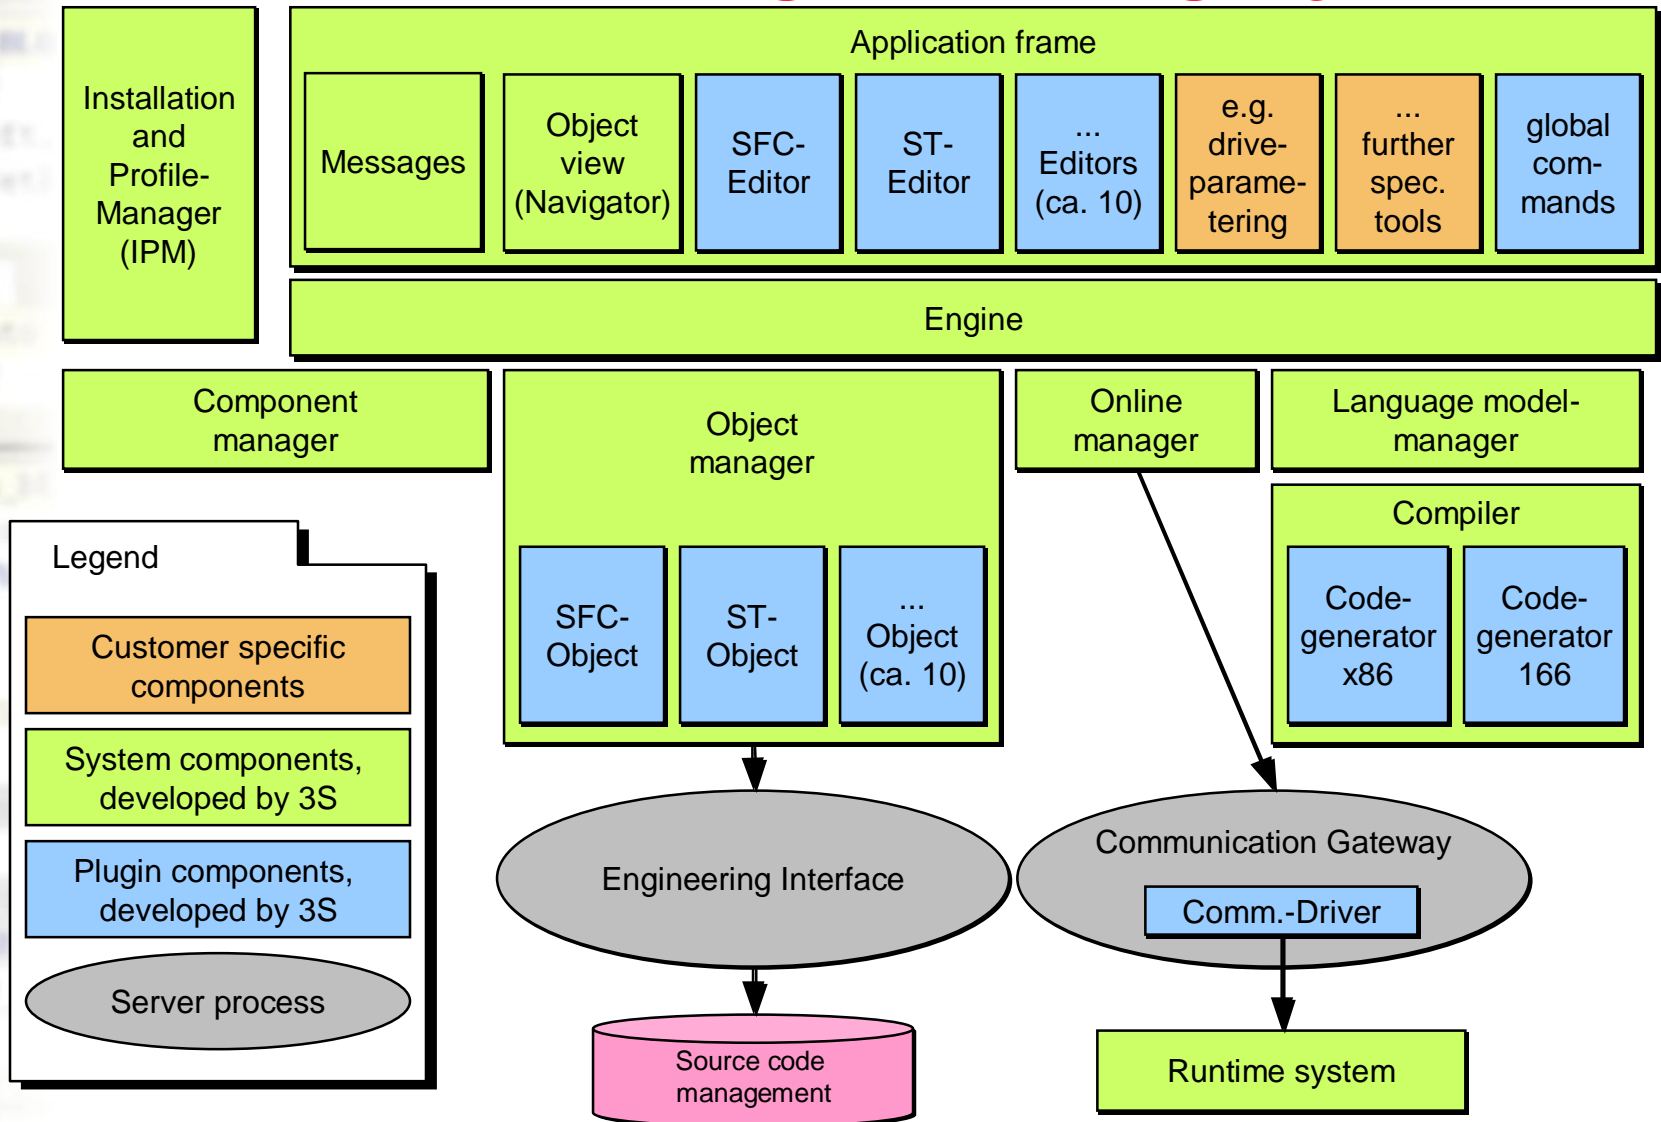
Installation and Profile-Manager (IPM)

Application frame

Messages

Object view (Navigator)

SFC-Editor

ST-Editor

... Editors (ca. 10)

e.g. drive-parametering

... further spec. tools

global commands

Engine

Component manager

Object manager

SFC-Object

ST-Object

... Object (ca. 10)

Online manager

Language model-manager

Compiler

Code-generator x86

Code-generator 166

Legend

Customer specific components

System components, developed by 3S

Plugin components, developed by 3S

Server process

Engineering Interface

Communication Gateway

Comm.-Driver

Source code management

Runtime system